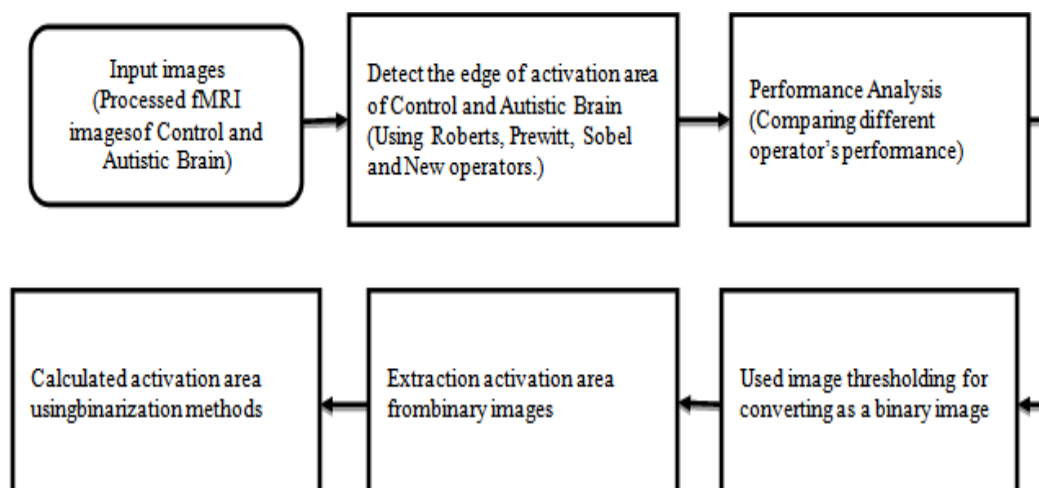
Input images (Processed fMRI imagesof Control and Autistic Brain)

Detect the edge of activation area of Control and Autistic Brain (Using Roberts, Prewitt, Sobel and New operators.)

Performance Analysis (Comparing different operator's performance)

Used image thresholding for converting as a binary image

Extraction activation area frombinary images

Calculated activation area usingbinarization methods